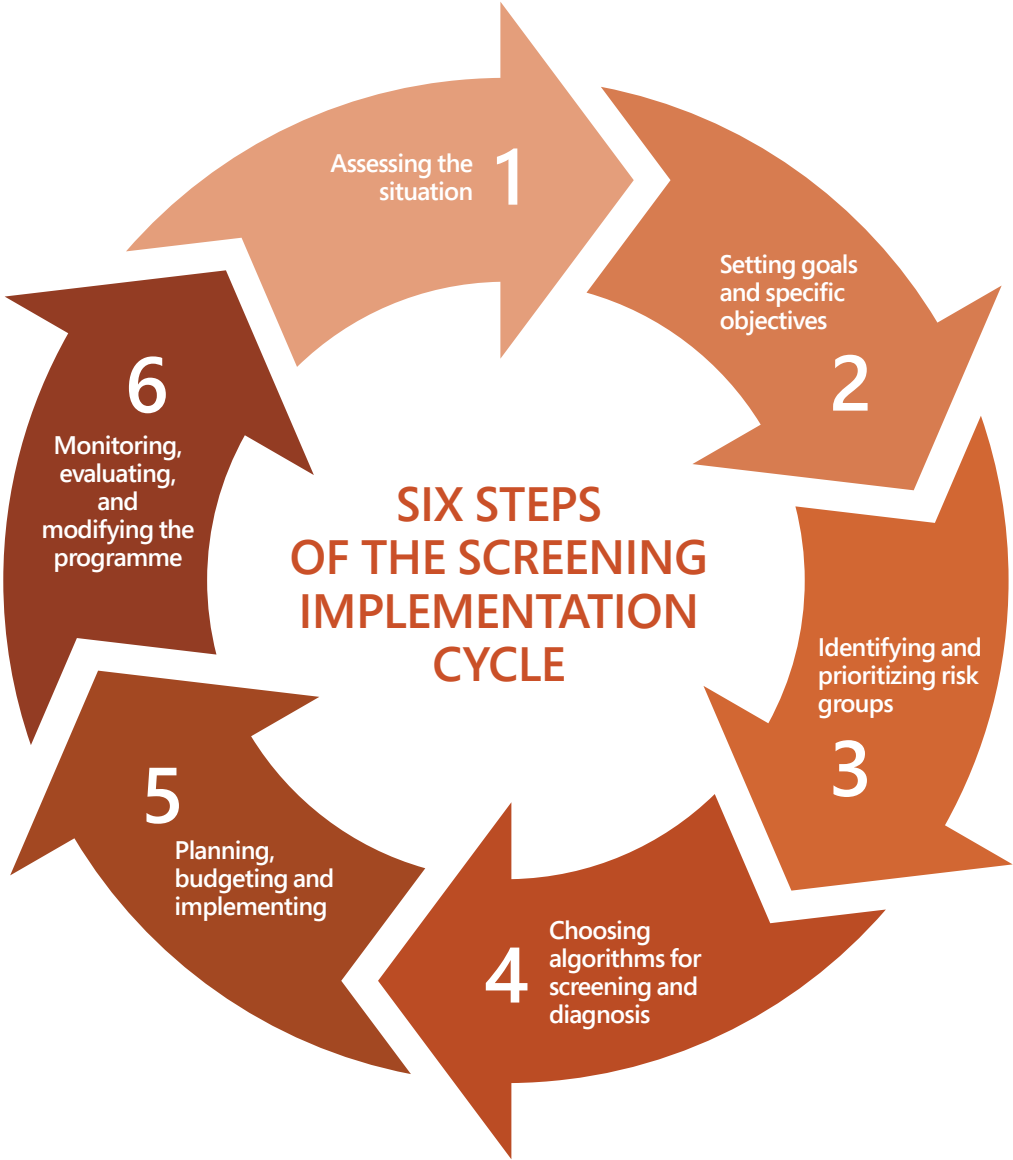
Assessing the situation 1

Setting goals and specific objectives 2

Identifying and prioritizing risk groups 3

Choosing algorithms for screening and diagnosis 4

5 Planning, budgeting and implementing

6 Monitoring, evaluating, and modifying the programme

SIX STEPS OF THE SCREENING IMPLEMENTATION CYCLE